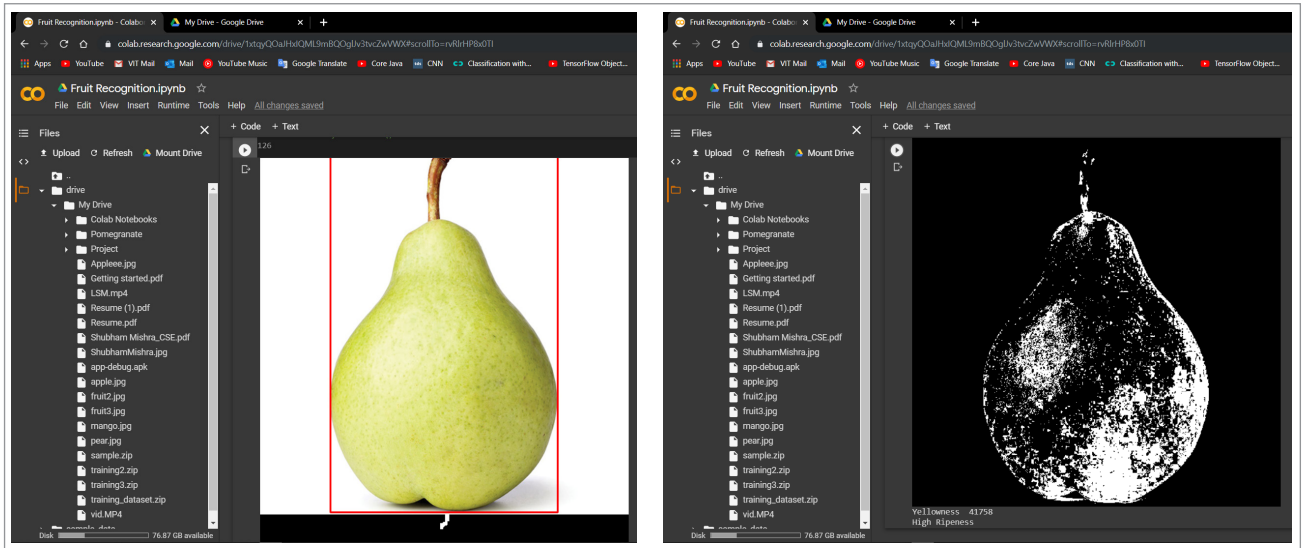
Fruit Recognition.ipynb - Colabo
My Drive - Google Drive
colab.research.google.com/drive/1xtqyQOaJHxIQML9mBQOgIJv3tvcZwVWX#scrollTo=rvRlrHP8x0TI
Apps YouTube VIT Mail Mail YouTube Music Google Translate Core Java CNN Classification with... TensorFlow Object...
CO Fruit Recognition.ipynb
File Edit View Insert Runtime Tools Help All changes saved
Files
Upload Refresh Mount Drive
..
drive
My Drive
Colab Notebooks
Pomegranate
Project
Appleee.jpg
Getting started.pdf
LSM.mp4
Resume (1).pdf
Resume.pdf
Shubham Mishra_CSE.pdf
ShubhamMishra.jpg
app-debug.apk
apple.jpg
fruit2.jpg
fruit3.jpg
mango.jpg
pear.jpg
sample.zip
training2.zip
training3.zip
training_dataset.zip
vid.MP4
Disk 76.87 GB available
+ Code + Text
126

Fruit Recognition.ipynb - Colabo
My Drive - Google Drive
colab.research.google.com/drive/1xtqyQOaJHxIQML9mBQOgIJv3tvcZwVWX#scrollTo=rvRlrHP8x0TI
Apps YouTube VIT Mail Mail YouTube Music Google Translate Core Java CNN Classification with... TensorFlow Object...
CO Fruit Recognition.ipynb
File Edit View Insert Runtime Tools Help All changes saved
Files
Upload Refresh Mount Drive
..
drive
My Drive
Colab Notebooks
Pomegranate
Project
Appleee.jpg
Getting started.pdf
LSM.mp4
Resume (1).pdf
Resume.pdf
Shubham Mishra_CSE.pdf
ShubhamMishra.jpg
app-debug.apk
apple.jpg
fruit2.jpg
fruit3.jpg
mango.jpg
pear.jpg
sample.zip
training2.zip
training3.zip
training_dataset.zip
vid.MP4
Disk 76.87 GB available
+ Code + Text
Yellowness 41758
High Ripeness